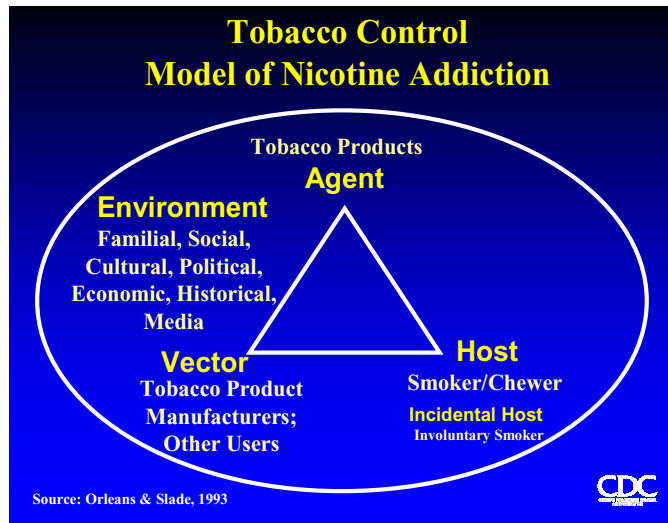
Tobacco Control
Model of Nicotine Addiction

Tobacco Products
Agent

Environment
Familial, Social, Cultural, Political, Economic, Historical, Media

Vector
Tobacco Product Manufacturers; Other Users

Host
Smoker/Chewer
Incidental Host
Involuntary Smoker

Source: Orleans & Slade, 1993

CDC